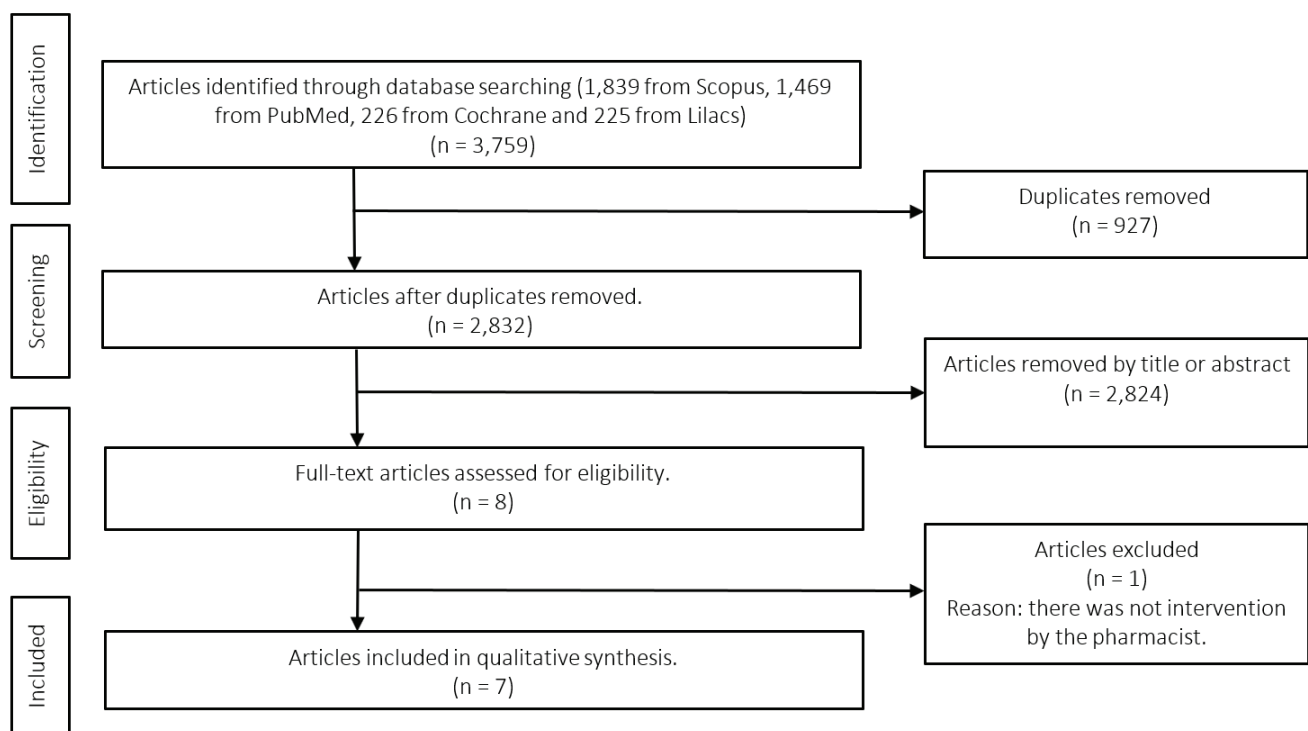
Identification

Articles identified through database searching (1,839 from Scopus, 1,469 from PubMed, 226 from Cochrane and 225 from Lilacs) (n = 3,759)

Duplicates removed (n = 927)

Screening

Articles after duplicates removed. (n = 2,832)

Articles removed by title or abstract (n = 2,824)

Eligibility

Full-text articles assessed for eligibility. (n = 8)

Articles excluded (n = 1) Reason: there was not intervention by the pharmacist.

Included

Articles included in qualitative synthesis. (n = 7)